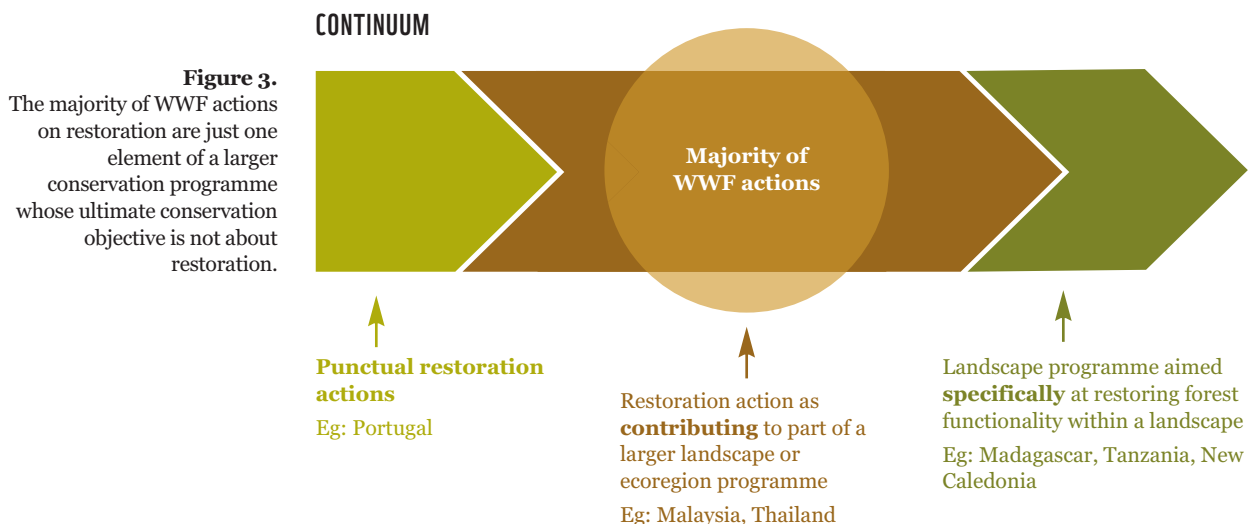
Figure 3.
The majority of WWF actions on restoration are just one element of a larger conservation programme whose ultimate conservation objective is not about restoration.

CONTINUUM

Majority of WWF actions

Punctual restoration actions
Eg: Portugal

Restoration action as contributing to part of a larger landscape or ecoregion programme
Eg: Malaysia, Thailand

Landscape programme aimed specifically at restoring forest functionality within a landscape
Eg: Madagascar, Tanzania, New Caledonia